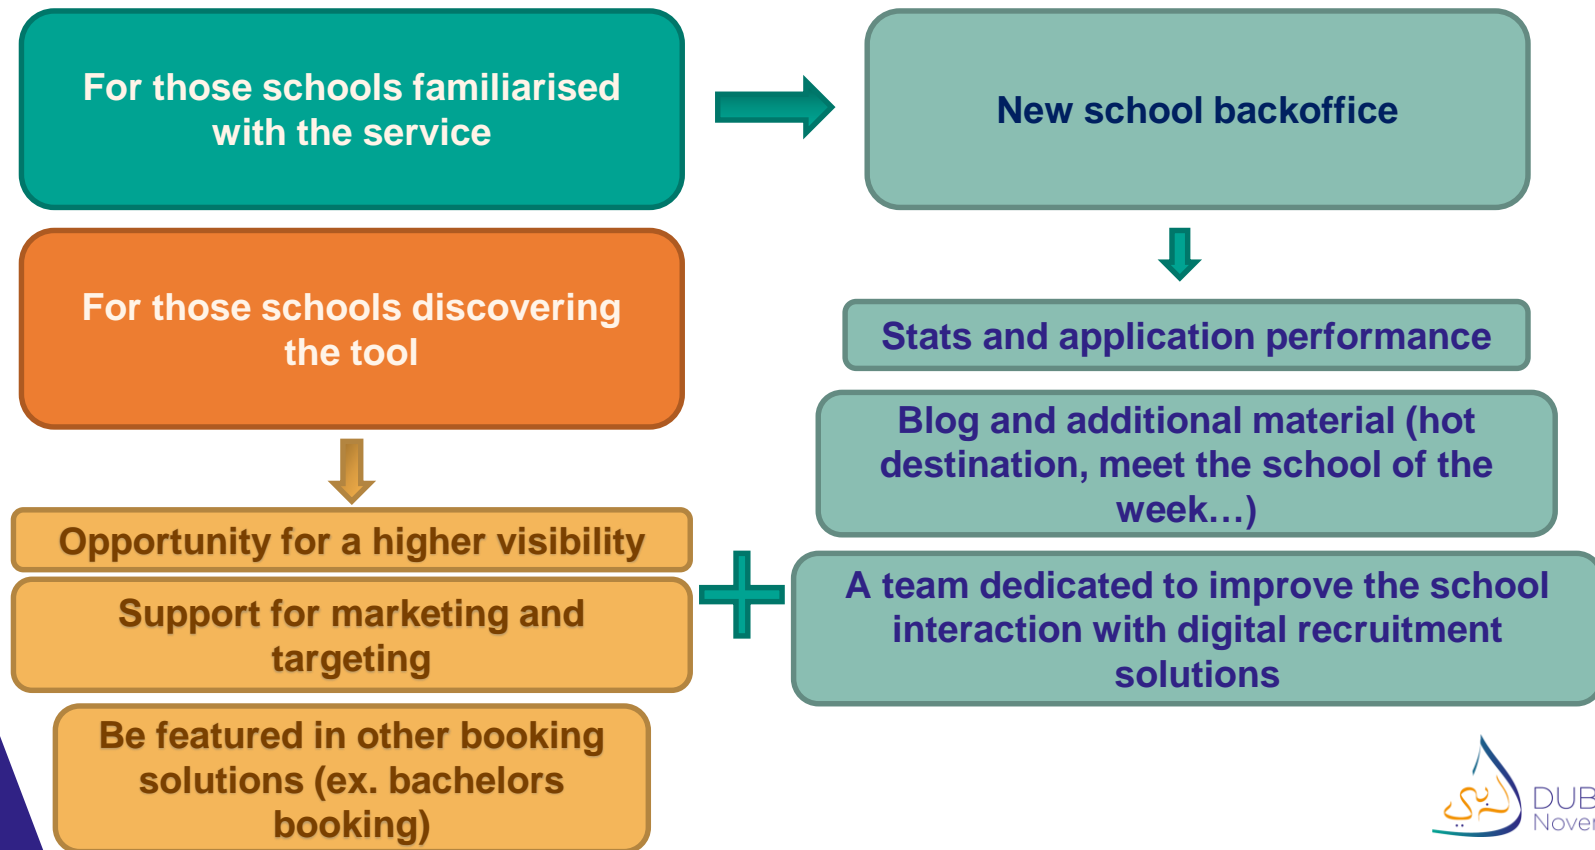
For those schools familiarised with the service

New school backoffice

For those schools discovering the tool

Stats and application performance

Blog and additional material (hot destination, meet the school of the week…)

Opportunity for a higher visibility

Support for marketing and targeting

A team dedicated to improve the school interaction with digital recruitment solutions

Be featured in other booking solutions (ex. bachelors booking)

DUB
Nove